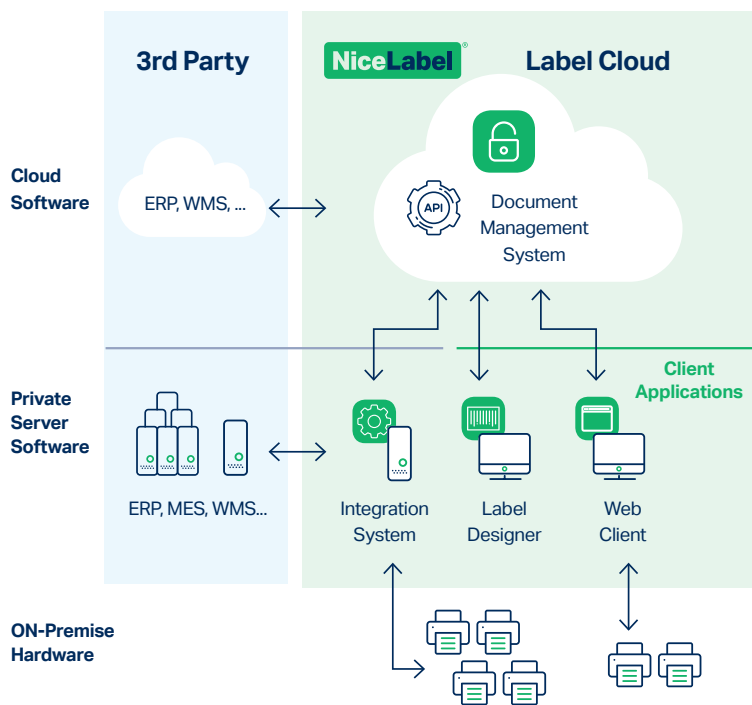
3rd Party

NiceLabel®

Label Cloud

Cloud Software

ERP, WMS, ...

API

Document Management System

Client Applications

Private Server Software

ERP, MES, WMS...

Integration System

Label Designer

Web Client

ON-Premise Hardware